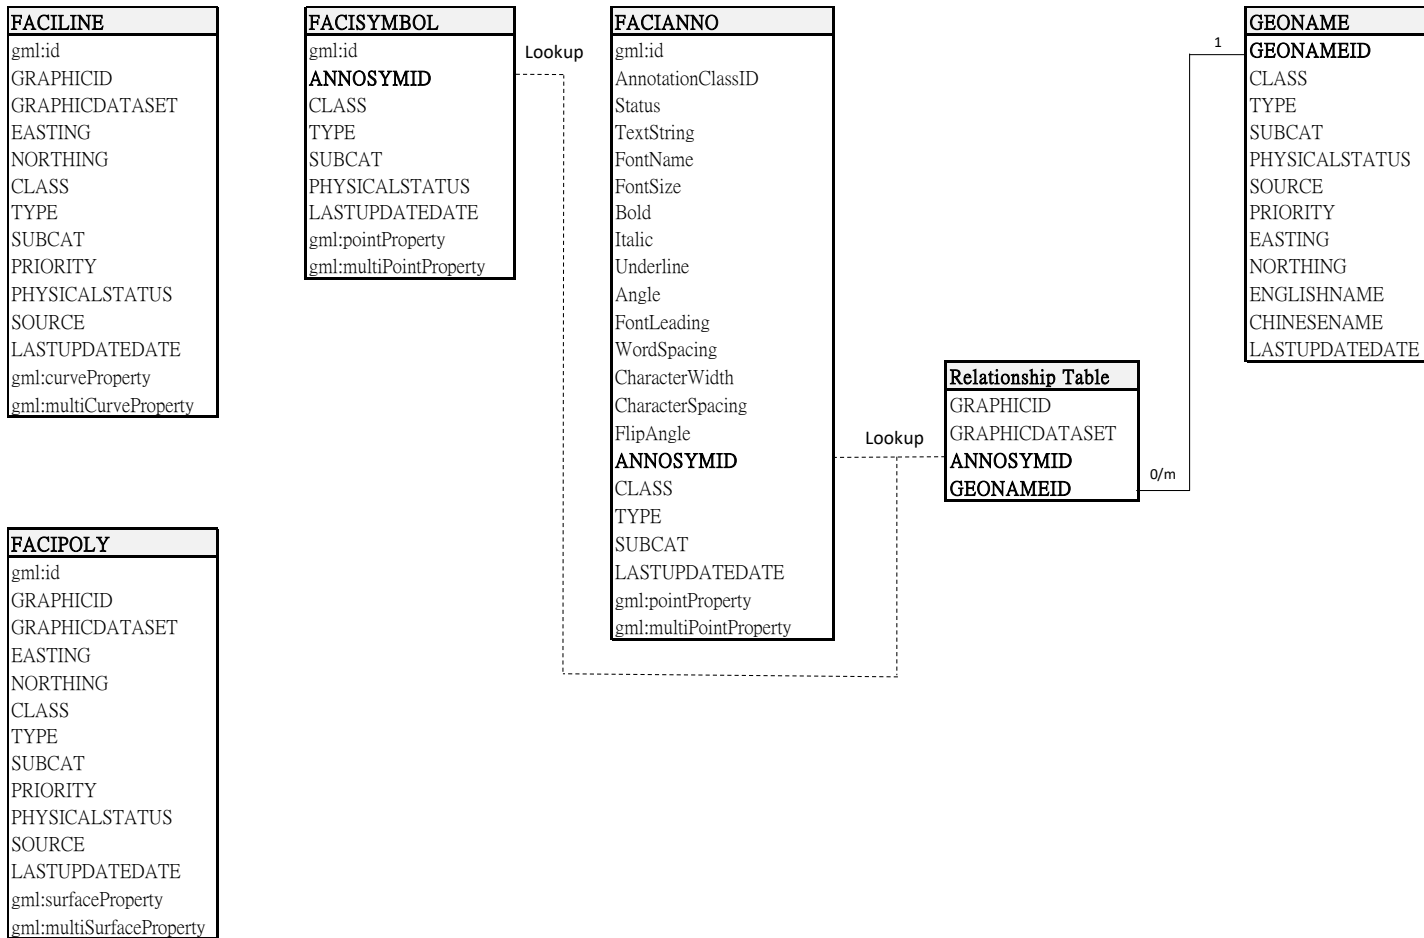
FACILINE
gml:id
GRAPHICID
GRAPHICDATASET
EASTING
NORTHING
CLASS
TYPE
SUBCAT
PRIORITY
PHYSICALSTATUS
SOURCE
LASTUPDATEDATE
gml:curveProperty
gml:multiCurveProperty

FACISYMBOL
gml:id
ANNOSYMID
CLASS
TYPE
SUBCAT
PHYSICALSTATUS
LASTUPDATEDATE
gml:pointProperty
gml:multiPointProperty

Lookup

FACIANNO
gml:id
AnnotationClassID
Status
TextString
FontName
FontSize
Bold
Italic
Underline
Angle
FontLeading
WordSpacing
CharacterWidth
CharacterSpacing
FlipAngle
ANNOSYMID
CLASS
TYPE
SUBCAT
LASTUPDATEDATE
gml:pointProperty
gml:multiPointProperty

Lookup

Relationship Table
GRAPHICID
GRAPHICDATASET
ANNOSYMID
GEONAMEID

0/m

1

GEONAME
GEONAMEID
CLASS
TYPE
SUBCAT
PHYSICALSTATUS
SOURCE
PRIORITY
EASTING
NORTHING
ENGLISHNAME
CHINESENAME
LASTUPDATEDATE

FACIPOLY
gml:id
GRAPHICID
GRAPHICDATASET
EASTING
NORTHING
CLASS
TYPE
SUBCAT
PRIORITY
PHYSICALSTATUS
SOURCE
LASTUPDATEDATE
gml:surfaceProperty
gml:multiSurfaceProperty